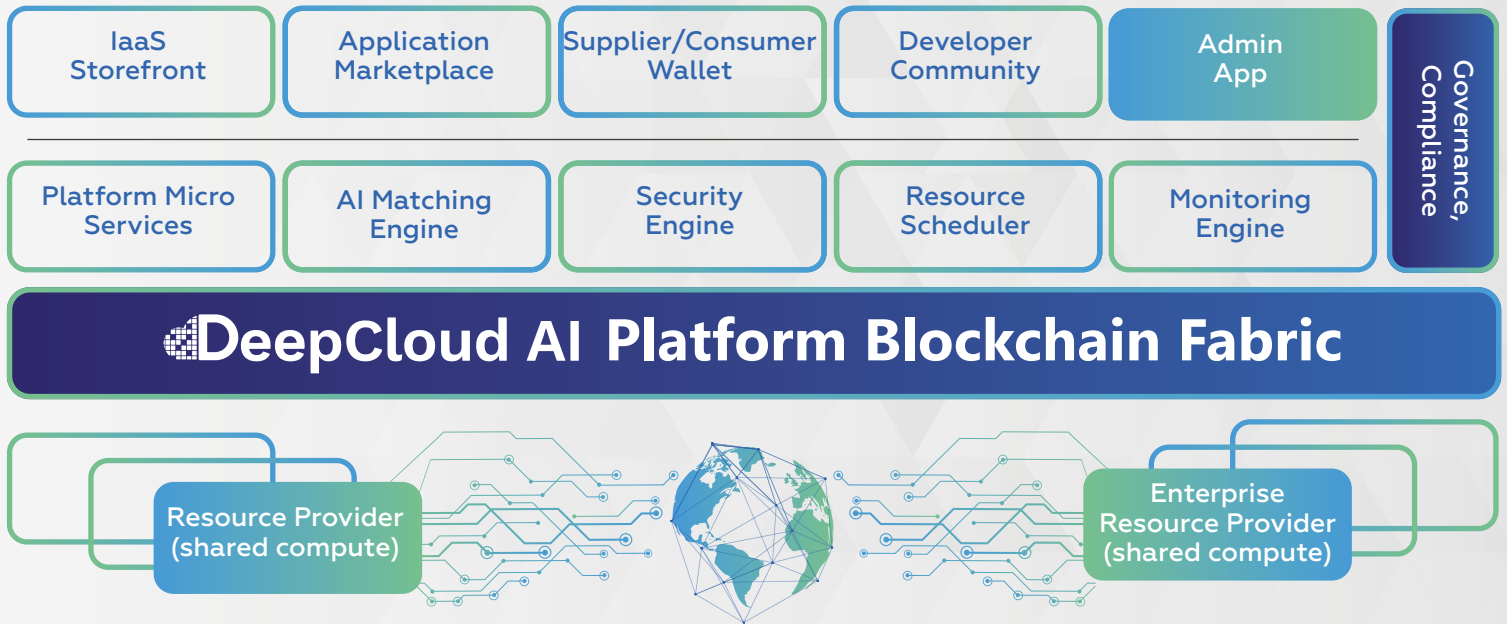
IaaS Storefront

Application Marketplace

Supplier/Consumer Wallet

Developer Community

Admin App

Governance, Compliance

Platform Micro Services

AI Matching Engine

Security Engine

Resource Scheduler

Monitoring Engine

DeepCloud AI Platform Blockchain Fabric

Resource Provider (shared compute)

Enterprise Resource Provider (shared compute)